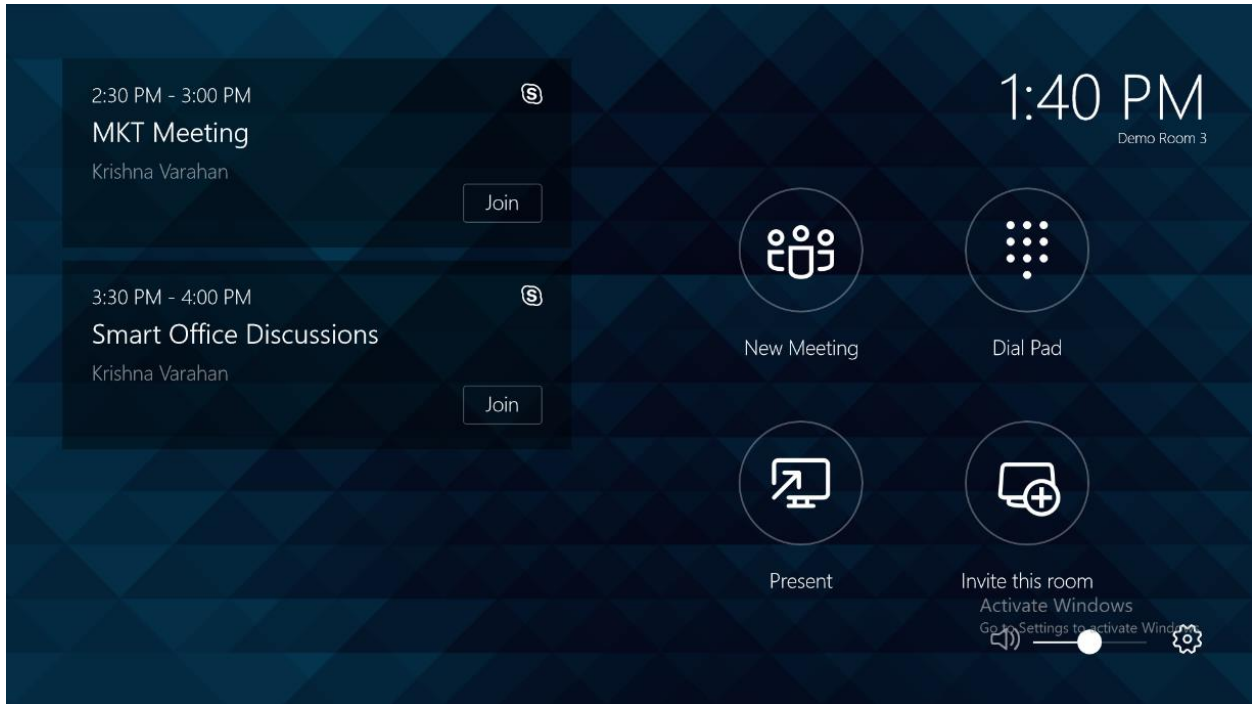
2:30 PM - 3:00 PM
MKT Meeting
Krishna Varahan
Join

3:30 PM - 4:00 PM
Smart Office Discussions
Krishna Varahan
Join

1:40 PM
Demo Room 3

New Meeting

Dial Pad

Present

Invite this room

Activate Windows
Go to Settings to activate Wind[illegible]